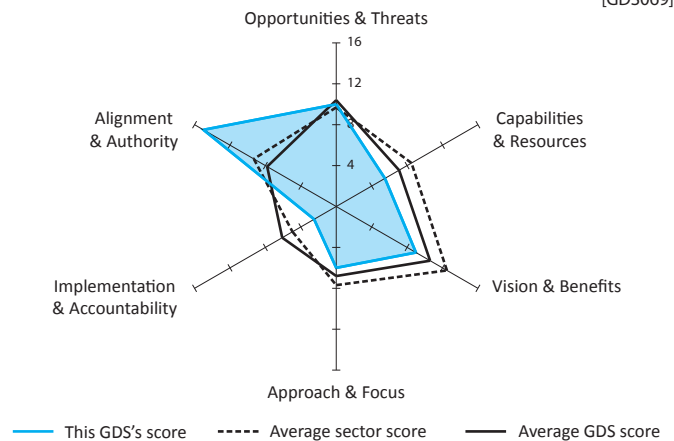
[GDS009]

Opportunities & Threats

16

12

8

4

Capabilities & Resources

Vision & Benefits

Approach & Focus

Implementation & Accountability

Alignment & Authority

This GDS's score

Average sector score

Average GDS score